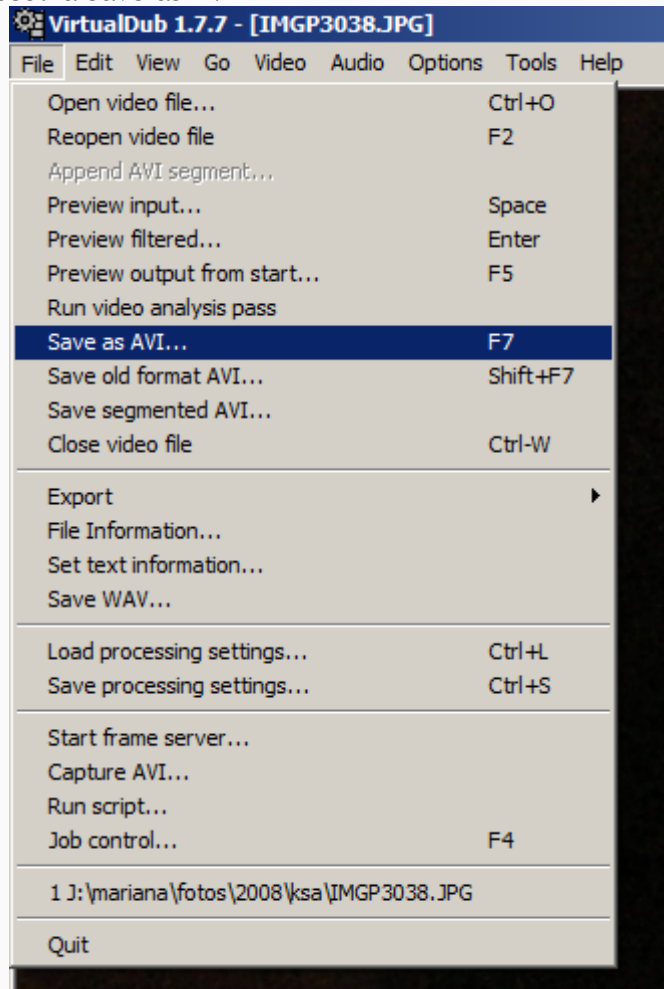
VirtualDub 1.7.7 - [IMGP3038.JPG]

File Edit View Go Video Audio Options Tools Help

Open video file... Ctrl+O
Reopen video file F2
Append AVI segment...
Preview input... Space
Preview filtered... Enter
Preview output from start... F5
Run video analysis pass
Save as AVI... F7
Save old format AVI... Shift+F7
Save segmented AVI...
Close video file Ctrl-W

Export
File Information...
Set text information...
Save WAV...

Load processing settings... Ctrl+L
Save processing settings... Ctrl+S

Start frame server...
Capture AVI...
Run script...
Job control... F4

1 J:\mariana\fotos\2008\ksa\IMGP3038.JPG

Quit